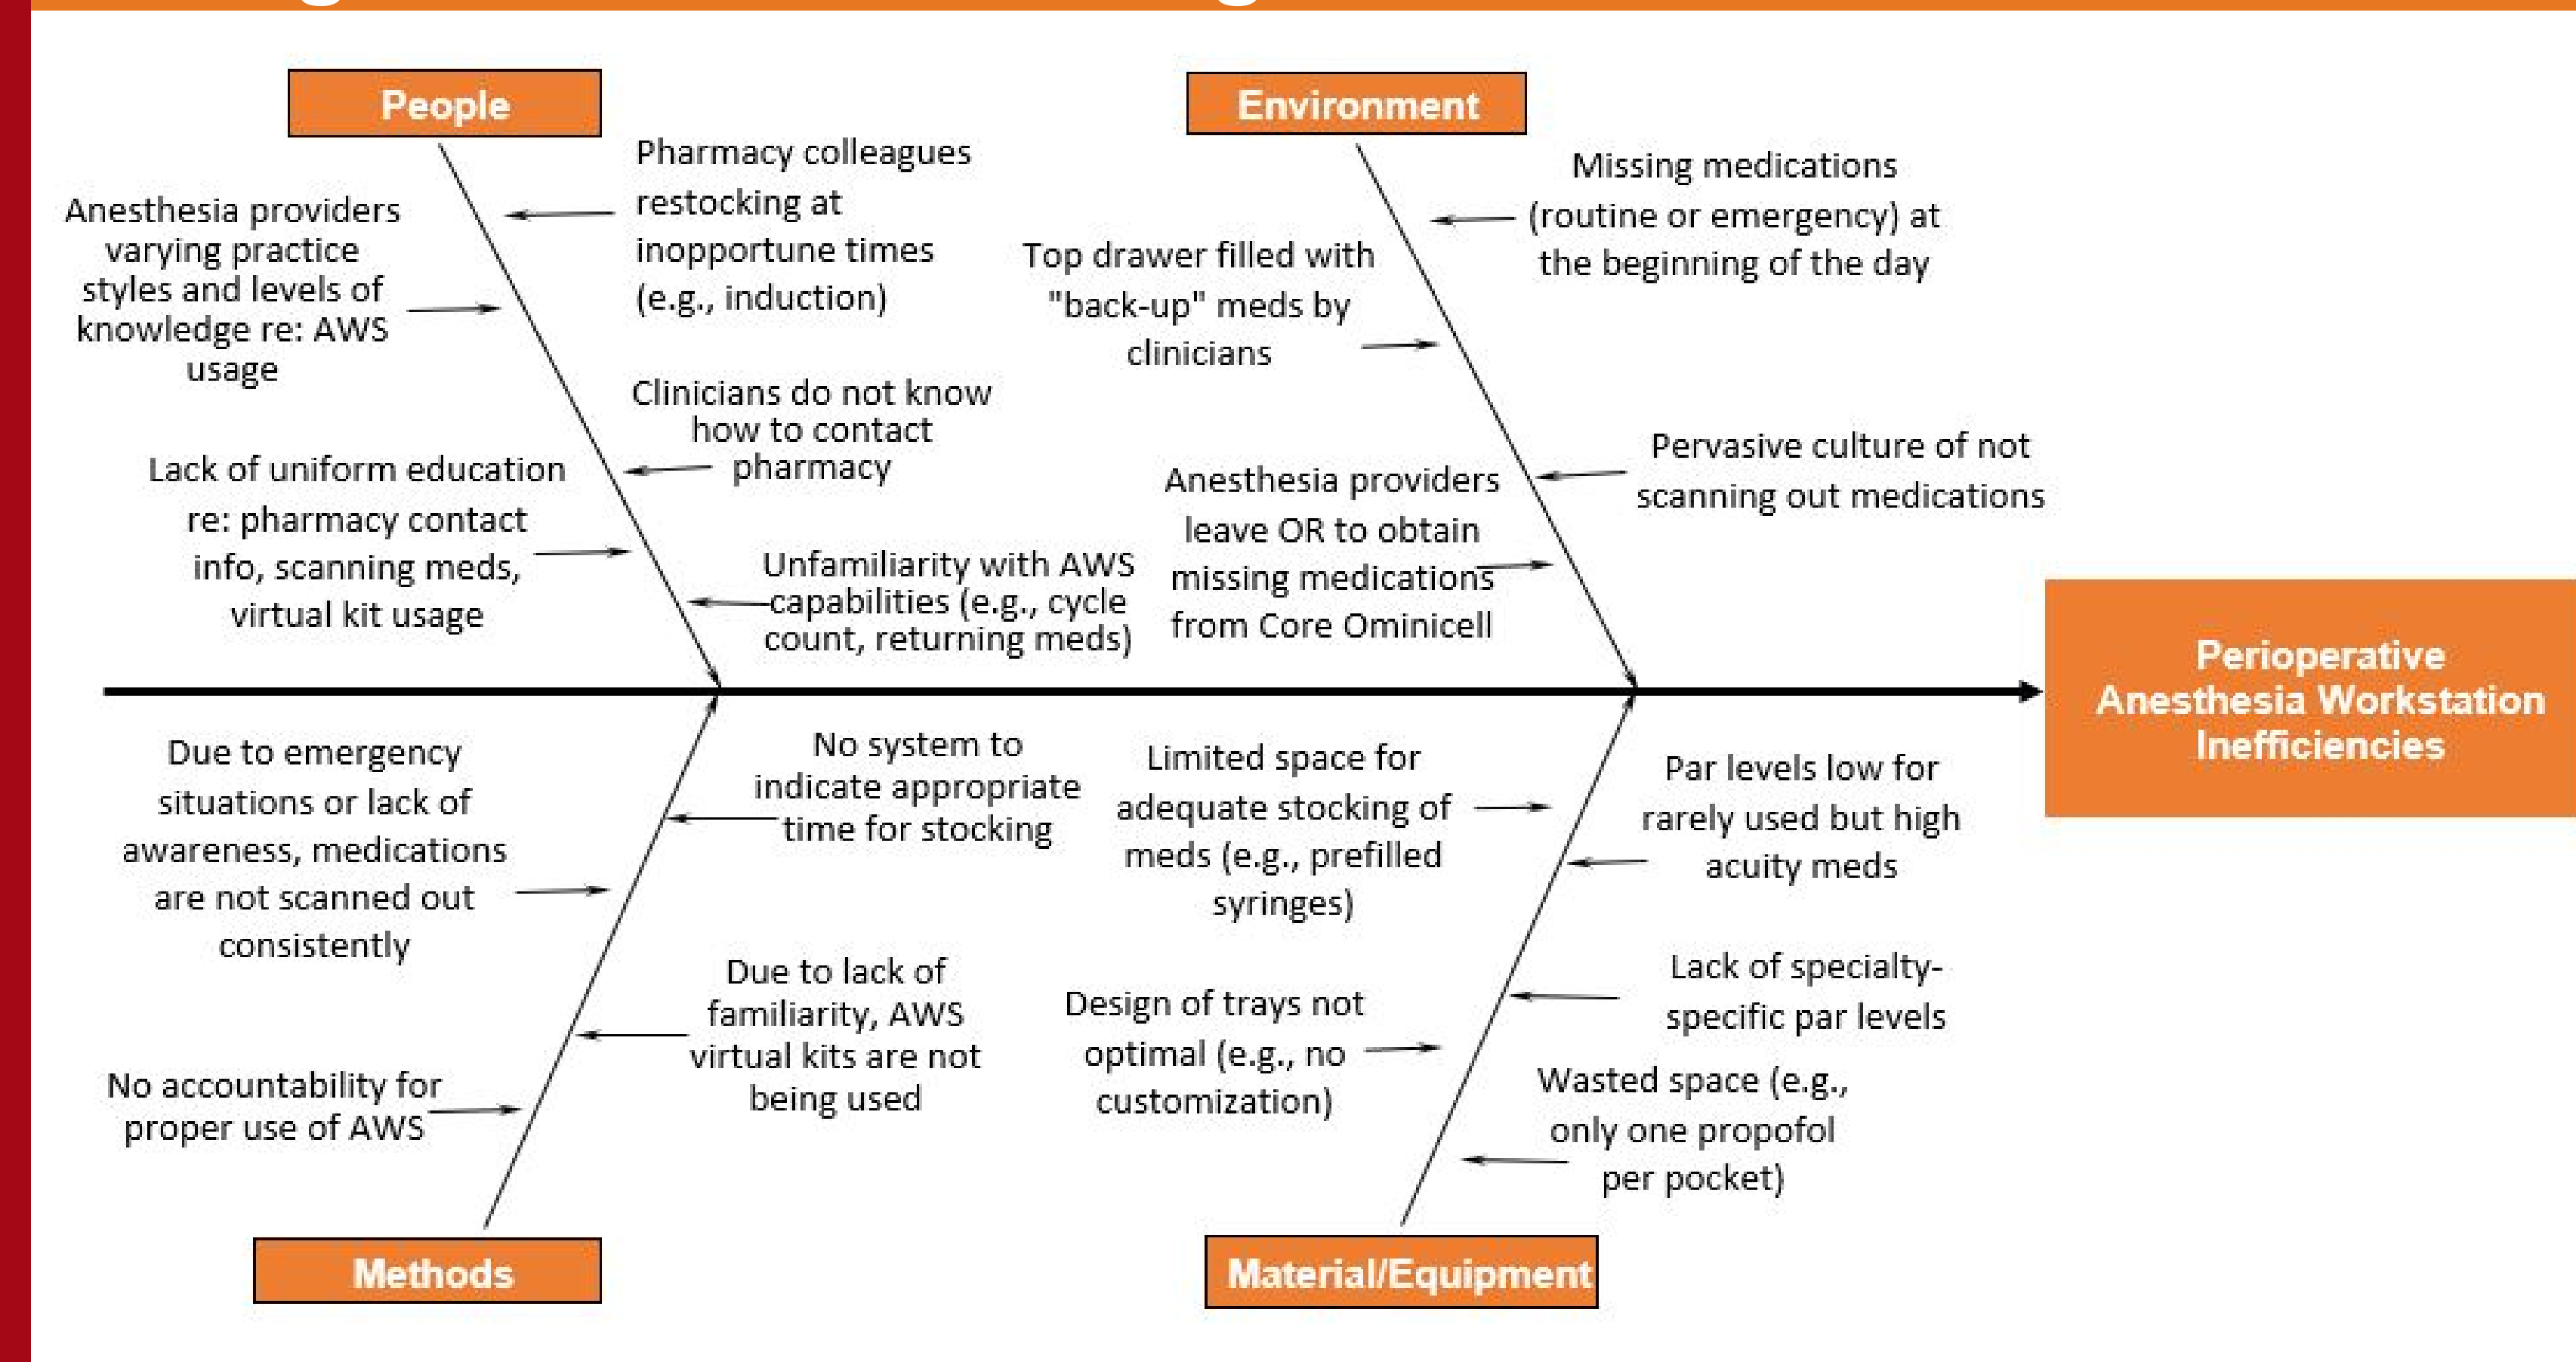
People

Anesthesia providers varying practice styles and levels of knowledge re: AWS usage

Pharmacy colleagues restocking at inopportune times (e.g., induction)

Clinicians do not know how to contact pharmacy

Lack of uniform education re: pharmacy contact info, scanning meds, virtual kit usage

Unfamiliarity with AWS capabilities (e.g., cycle count, returning meds)

Environment

Top drawer filled with "back-up" meds by clinicians

Missing medications (routine or emergency) at the beginning of the day

Anesthesia providers leave OR to obtain missing medications from Core Ominicell

Pervasive culture of not scanning out medications

Perioperative Anesthesia Workstation Inefficiencies

Due to emergency situations or lack of awareness, medications are not scanned out consistently

No system to indicate appropriate time for stocking

Due to lack of familiarity, AWS virtual kits are not being used

No accountability for proper use of AWS

Methods

Limited space for adequate stocking of meds (e.g., prefilled syringes)

Par levels low for rarely used but high acuity meds

Lack of specialty-specific par levels

Design of trays not optimal (e.g., no customization)

Wasted space (e.g., only one propofol per pocket)

Material/Equipment